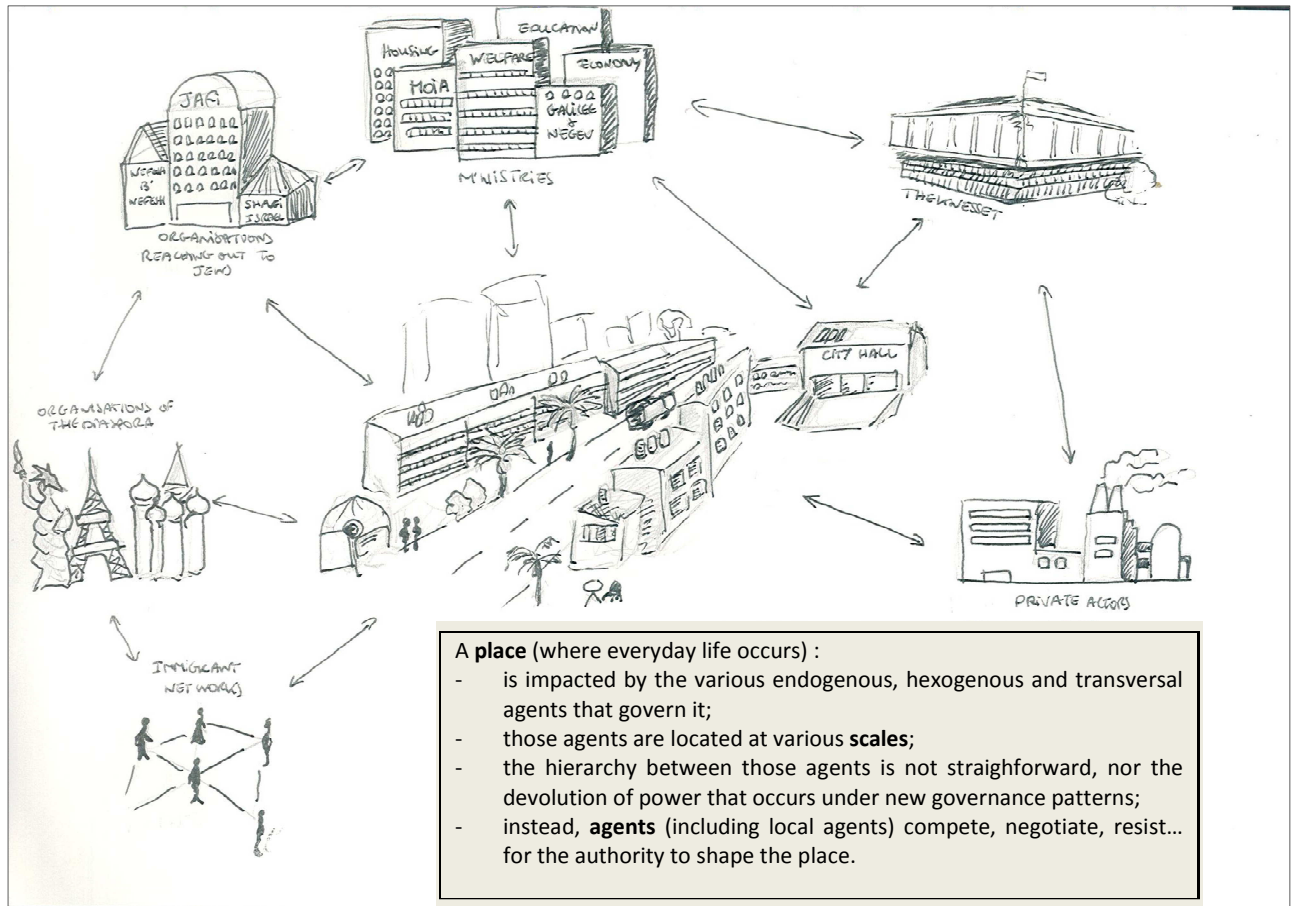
EDUCATION
HOUSING
WELFARE
ECONOMY
MOIA
GALILEE & NEGEV
MINISTRIES

JAG
NEFESH B' NEFESH
SHAGI ISRAEL
ORGANISATIONS REACHING OUT TO JEWS

THE KNESSET

CITY HALL

ORGANISATIONS OF THE DIASPORA

PRIVATE ACTORS

IMMIGRANT NETWORKS

A **place** (where everyday life occurs) :
- is impacted by the various endogenous, hexogenous and transversal agents that govern it;
- those agents are located at various **scales**;
- the hierarchy between those agents is not straighforward, nor the devolution of power that occurs under new governance patterns;
- instead, **agents** (including local agents) compete, negotiate, resist… for the authority to shape the place.